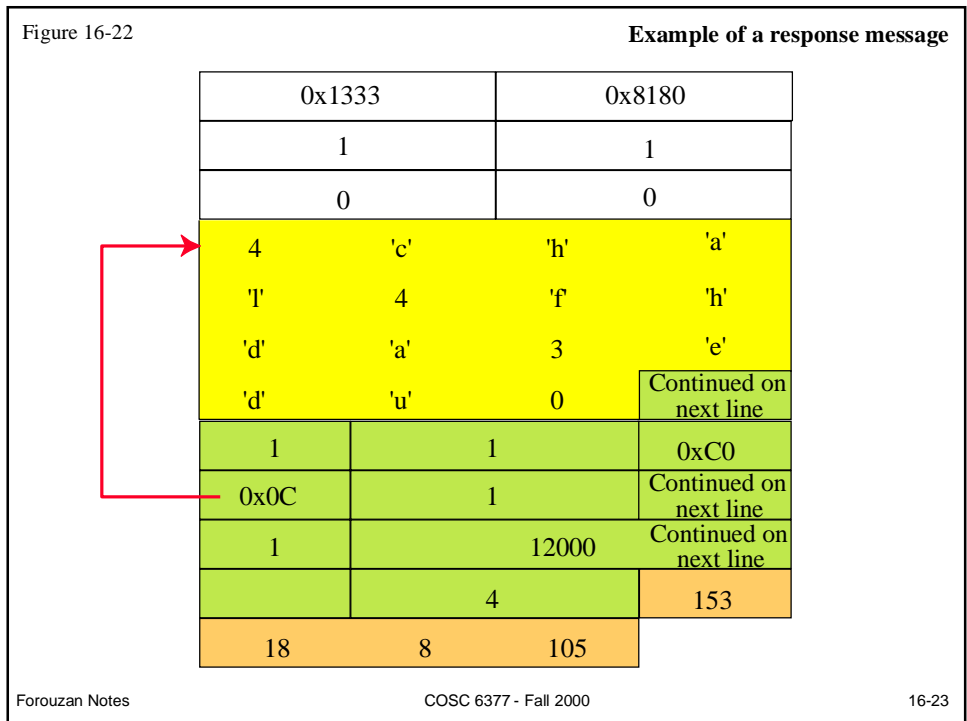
Figure 16-22

Example of a response message

| 0x1333 | | 0x8180 | |
|---|---|---|---|
| 1 | | 1 | |
| 0 | | 0 | |
| 4 | 'c' | 'h' | 'a' |
| 'l' | 4 | 'f' | 'h' |
| 'd' | 'a' | 3 | 'e' |
| 'd' | 'u' | 0 | Continued on next line |
| 1 | 1 | | 0xC0 |
| 0x0C | 1 | | Continued on next line |
| 1 | 12000 | | Continued on next line |
| | 4 | | 153 |
| 18 | 8 | 105 | |

Forouzan Notes

COSC 6377 - Fall 2000

16-23